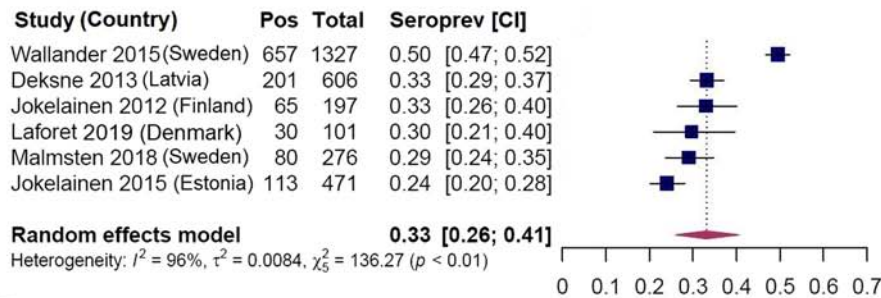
| Study (Country) | Pos | Total | Seroprev [CI] |
|---|---|---|---|
| Wallander 2015 (Sweden) | 657 | 1327 | 0.50 [0.47; 0.52] |
| Deksne 2013 (Latvia) | 201 | 606 | 0.33 [0.29; 0.37] |
| Jokelainen 2012 (Finland) | 65 | 197 | 0.33 [0.26; 0.40] |
| Laforet 2019 (Denmark) | 30 | 101 | 0.30 [0.21; 0.40] |
| Malmsten 2018 (Sweden) | 80 | 276 | 0.29 [0.24; 0.35] |
| Jokelainen 2015 (Estonia) | 113 | 471 | 0.24 [0.20; 0.28] |
| **Random effects model** | | | **0.33 [0.26; 0.41]** |

Heterogeneity: $I^2 = 96\%$, $\tau^2 = 0.0084$, $\chi^2_5 = 136.27$ ($p < 0.01$)

0 0.1 0.2 0.3 0.4 0.5 0.6 0.7